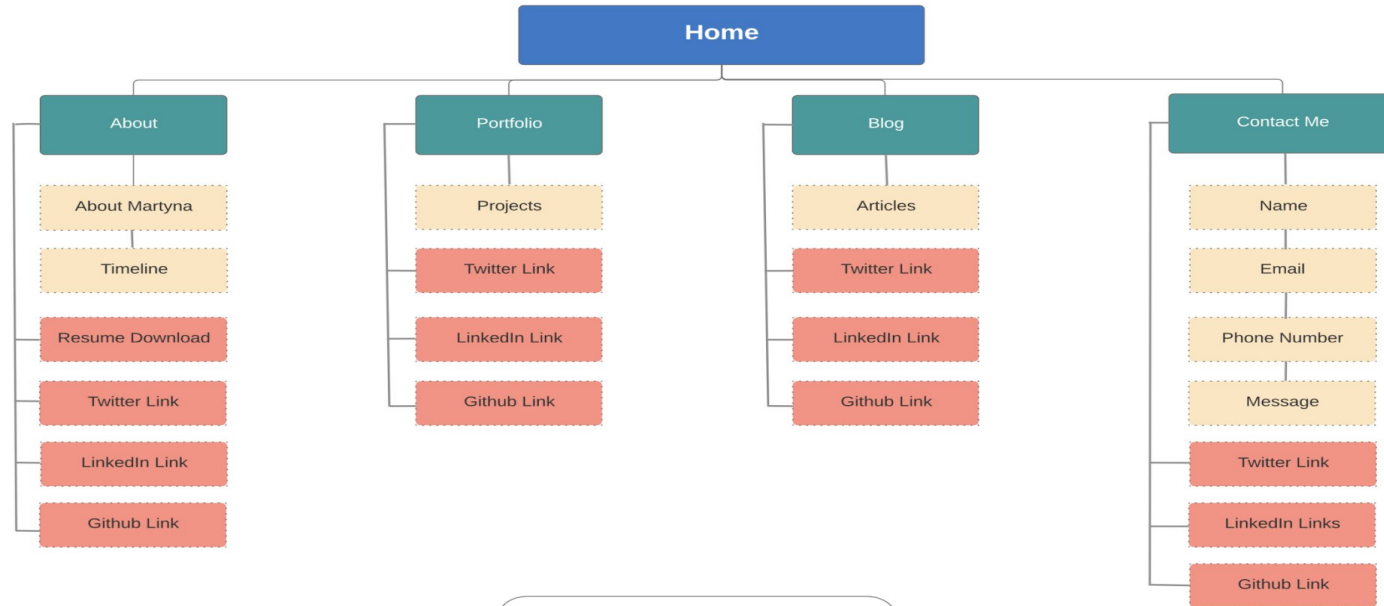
Home

About

About Martyna

Timeline

Resume Download

Twitter Link

LinkedIn Link

Github Link

Portfolio

Projects

Twitter Link

LinkedIn Link

Github Link

Blog

Articles

Twitter Link

LinkedIn Link

Github Link

Contact Me

Name

Email

Phone Number

Message

Twitter Link

LinkedIn Links

Github Link